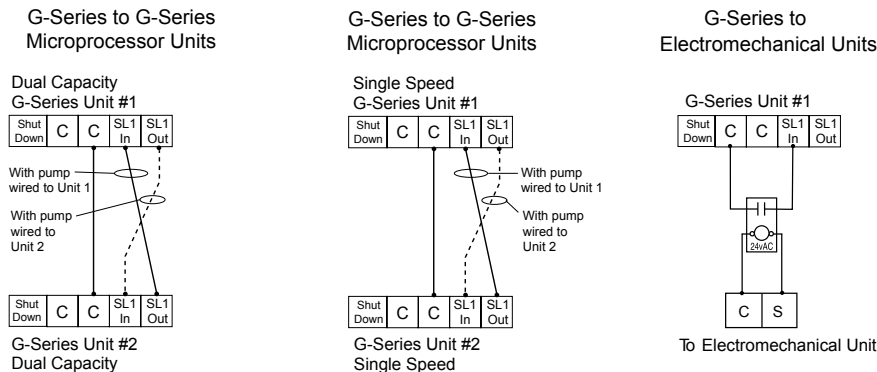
G-Series to G-Series Microprocessor Units

Dual Capacity
G-Series Unit #1

| Shut Down | C | C | SL1 In | SL1 Out |
|---|---|---|---|---|

With pump wired to Unit 1

With pump wired to Unit 2

| Shut Down | C | C | SL1 In | SL1 Out |
|---|---|---|---|---|

G-Series Unit #2
Dual Capacity

G-Series to G-Series Microprocessor Units

Single Speed
G-Series Unit #1

| Shut Down | C | C | SL1 In | SL1 Out |
|---|---|---|---|---|

With pump wired to Unit 1

With pump wired to Unit 2

| Shut Down | C | C | SL1 In | SL1 Out |
|---|---|---|---|---|

G-Series Unit #2
Single Speed

G-Series to Electromechanical Units

G-Series Unit #1

| Shut Down | C | C | SL1 In | SL1 Out |
|---|---|---|---|---|

24vAC

| C | S |
|---|---|

To Electromechanical Unit